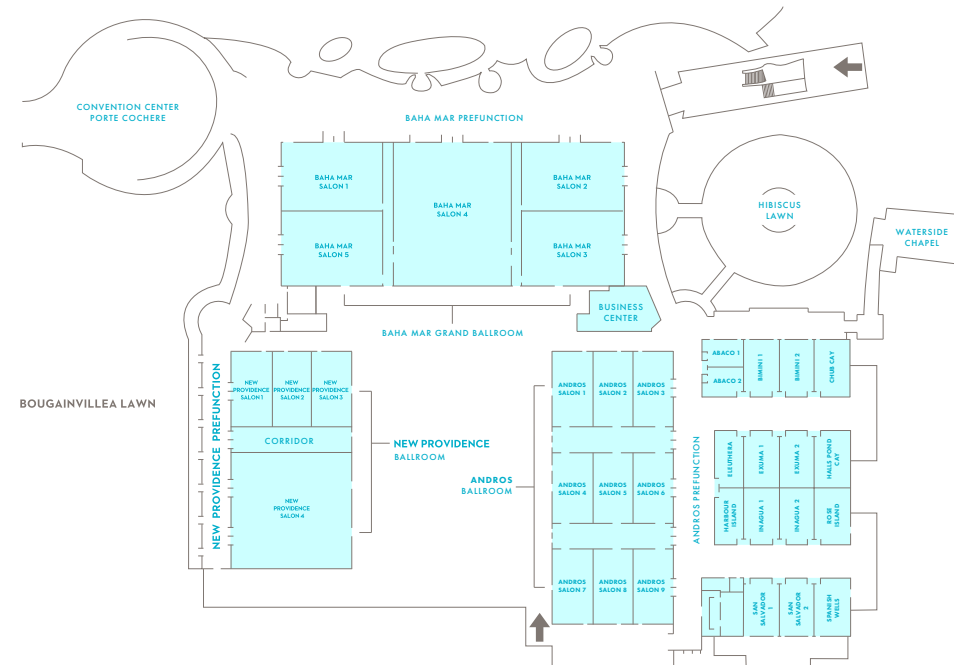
CONVENTION CENTER
PORTE COCHERE

BAHA MAR PREFUNCTION

BAHA MAR SALON 1

BAHA MAR SALON 4

BAHA MAR SALON 2

BAHA MAR SALON 5

BAHA MAR SALON 3

HIBISCUS LAWN

WATERSIDE CHAPEL

BUSINESS CENTER

BAHA MAR GRAND BALLROOM

BOUGAINVILLEA LAWN

NEW PROVIDENCE PREFUNCTION

NEW PROVIDENCE SALON 1

NEW PROVIDENCE SALON 2

NEW PROVIDENCE SALON 3

CORRIDOR

NEW PROVIDENCE SALON 4

NEW PROVIDENCE
BALLROOM

ANDROS
BALLROOM

ANDROS SALON 1

ANDROS SALON 2

ANDROS SALON 3

ANDROS SALON 4

ANDROS SALON 5

ANDROS SALON 6

ANDROS SALON 7

ANDROS SALON 8

ANDROS SALON 9

ANDROS PREFUNCTION

ABACO 1

ABACO 2

BIMINI 1

BIMINI 2

CHUB CAY

ELEUTHERA

EXUMA 1

EXUMA 2

HALLS POND CAY

HARBOUR ISLAND

INAGUA 1

INAGUA 2

ROSE ISLAND

SAN SALVADOR 1

SAN SALVADOR 2

SPANISH WELLS